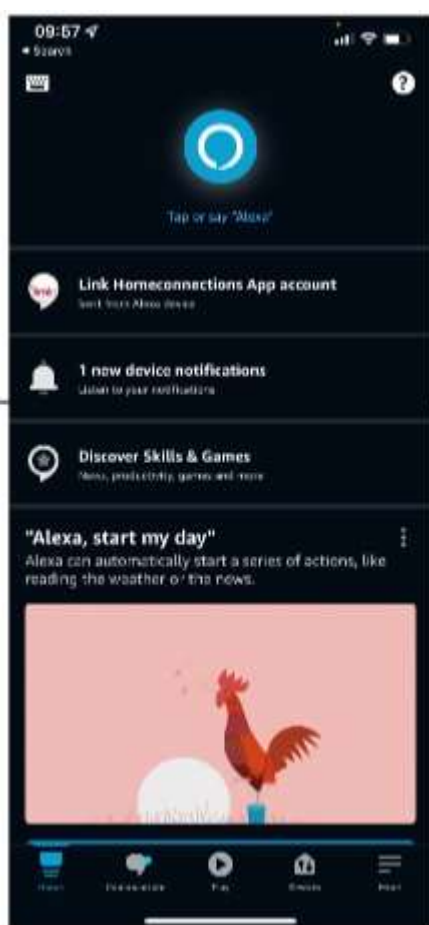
09:57
◂ Search

?

Tap or say "Alexa"

Link Homeconnections App account
Sent from Alexa device

1 new device notifications
Listen to your notifications

Discover Skills & Games
News, productivity, games and more

"Alexa, start my day"
Alexa can automatically start a series of actions, like reading the weather or the news.

Home Communicate Play Devices More